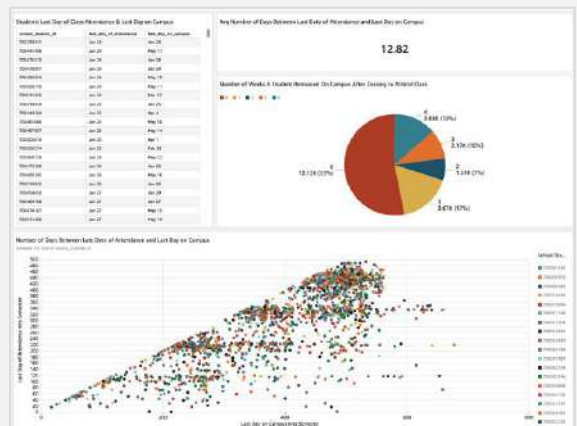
Students' Last Day of Class Attendance & Last Day on Campus

| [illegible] | last_day_of_attendance | last_day_on_campus |
|---|---|---|
| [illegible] | Jan 26 | Jan 26 |
| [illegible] | Jan 26 | May 11 |
| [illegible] | Jan 26 | Jan 28 |
| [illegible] | Jan 26 | Jan 26 |
| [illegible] | Jan 26 | May 15 |
| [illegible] | Jan 26 | May 11 |
| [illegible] | Jan 26 | Jan 15 |
| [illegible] | Jan 26 | Jan 26 |
| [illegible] | Jan 26 | Apr 4 |
| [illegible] | Jan 26 | May 18 |
| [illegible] | Jan 26 | May 14 |
| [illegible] | Jan 26 | Apr 1 |
| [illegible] | Jan 26 | Feb 28 |
| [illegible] | Jan 26 | May 11 |
| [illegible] | Jan 26 | May 18 |
| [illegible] | Jan 26 | May 18 |
| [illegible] | Jan 26 | Jan 26 |
| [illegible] | Jan 27 | Jan 27 |
| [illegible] | Jan 27 | May 18 |
| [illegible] | Jan 27 | May 18 |

Avg Number of Days Between Last Date of Attendance and Last Day on Campus

12.82

Number of Weeks A Student Remained On Campus After Ceasing to Attend Class

4
3.65K (13%)

3
2.17K (10%)

2
1.5K (7%)

1
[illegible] (17%)

0
12.12K (53%)

Number of Days Between Last Date of Attendance and Last Day on Campus

Last Day of Attendance into Semester

Last Day on Campus into Semester

School Stu...